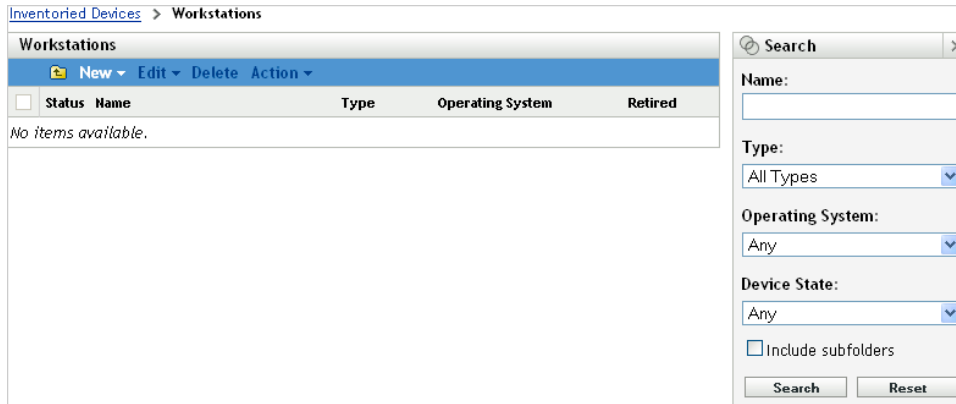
Inventoried Devices > Workstations

Workstations

New Edit Delete Action

| Status | Name | Type | Operating System | Retired |
|---|---|---|---|---|
| No items available. | | | | |

Search

Name:

Type:
All Types

Operating System:
Any

Device State:
Any

Include subfolders

Search Reset